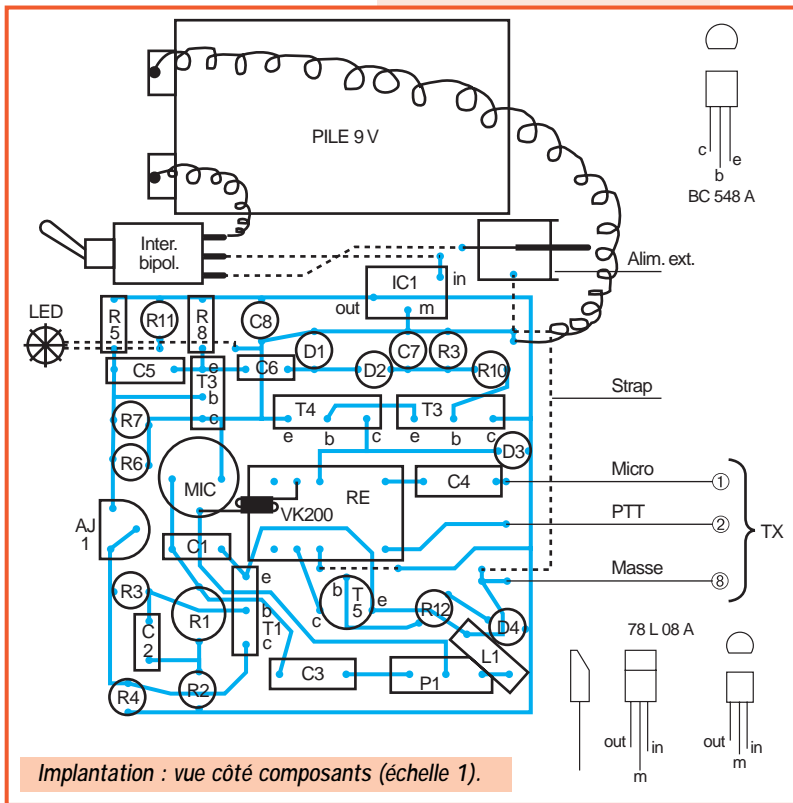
PILE 9 V

c
b
e
BC 548 A

Inter.
bipol.

Alim. ext.

IC1
in
out
m

LED

R5
R11
R8
C8
D1
C7
R3
C5
T3
e
b
c
C6
D2
R10
Strap
R7
T4
e
b
c
T3
e
b
c
R6
D3
MIC
RE
C4
Micro
①
AJ 1
VK200
PTT
②
TX
C1
Masse
⑧
e
R3
b
T5
e
c
R12
R1
b
T1
c
D4
C2
78 L 08 A
L1
C3
P1
R4
R2
out
in
m
out
in
m

Implantation : vue côté composants (échelle 1).